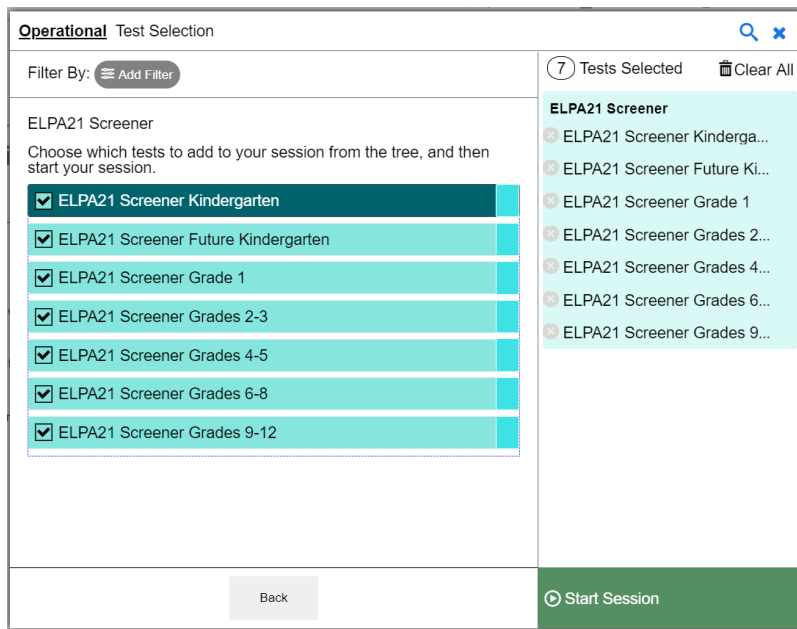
Operational Test Selection

Filter By: Add Filter

ELPA21 Screener

Choose which tests to add to your session from the tree, and then start your session.

ELPA21 Screener Kindergarten
ELPA21 Screener Future Kindergarten
ELPA21 Screener Grade 1
ELPA21 Screener Grades 2-3
ELPA21 Screener Grades 4-5
ELPA21 Screener Grades 6-8
ELPA21 Screener Grades 9-12

7 Tests Selected
Clear All

ELPA21 Screener
ELPA21 Screener Kinderga...
ELPA21 Screener Future Ki...
ELPA21 Screener Grade 1
ELPA21 Screener Grades 2...
ELPA21 Screener Grades 4...
ELPA21 Screener Grades 6...
ELPA21 Screener Grades 9...

Back

Start Session